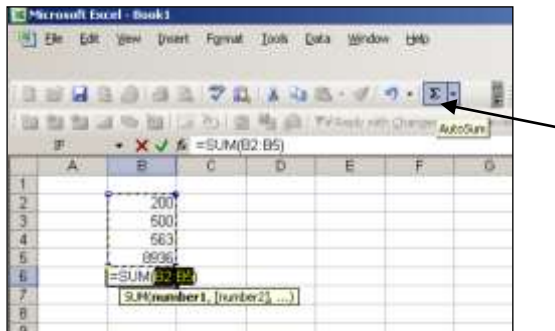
Microsoft Excel - Book1

File Edit View Insert Format Tools Data Window Help

Σ
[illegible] AutoSum

IF ✕ ✓ fx =SUM(B2:B5)

| | A | B | C | D | E | F | G |
|---|---|---|---|---|---|---|---|
| 1 | | | | | | | |
| 2 | | 200 | | | | | |
| 3 | | 600 | | | | | |
| 4 | | 563 | | | | | |
| 5 | | 8936 | | | | | |
| 6 | | =SUM(B2:B5) | | | | | |
| 7 | | SUM(number1, [number2], ...) | | | | | |
| 8 | | | | | | | |
| 9 | | | | | | | |